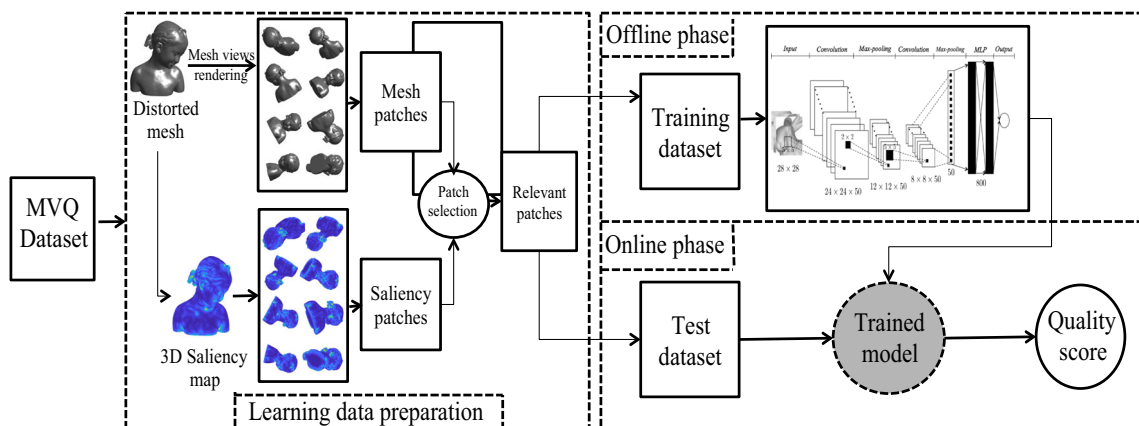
MVQ Dataset

Distorted mesh

Mesh views rendering

Mesh patches

3D Saliency map

Saliency patches

Patch selection

Relevant patches

Learning data preparation

Offline phase

Training dataset

Input

Convolution

Max-pooling

Convolution

Max-pooling

MLP

Output

$28 \times 28$

$2 \times 2$

$24 \times 24 \times 50$

$12 \times 12 \times 50$

$8 \times 8 \times 50$

50

800

Online phase

Test dataset

Trained model

Quality score